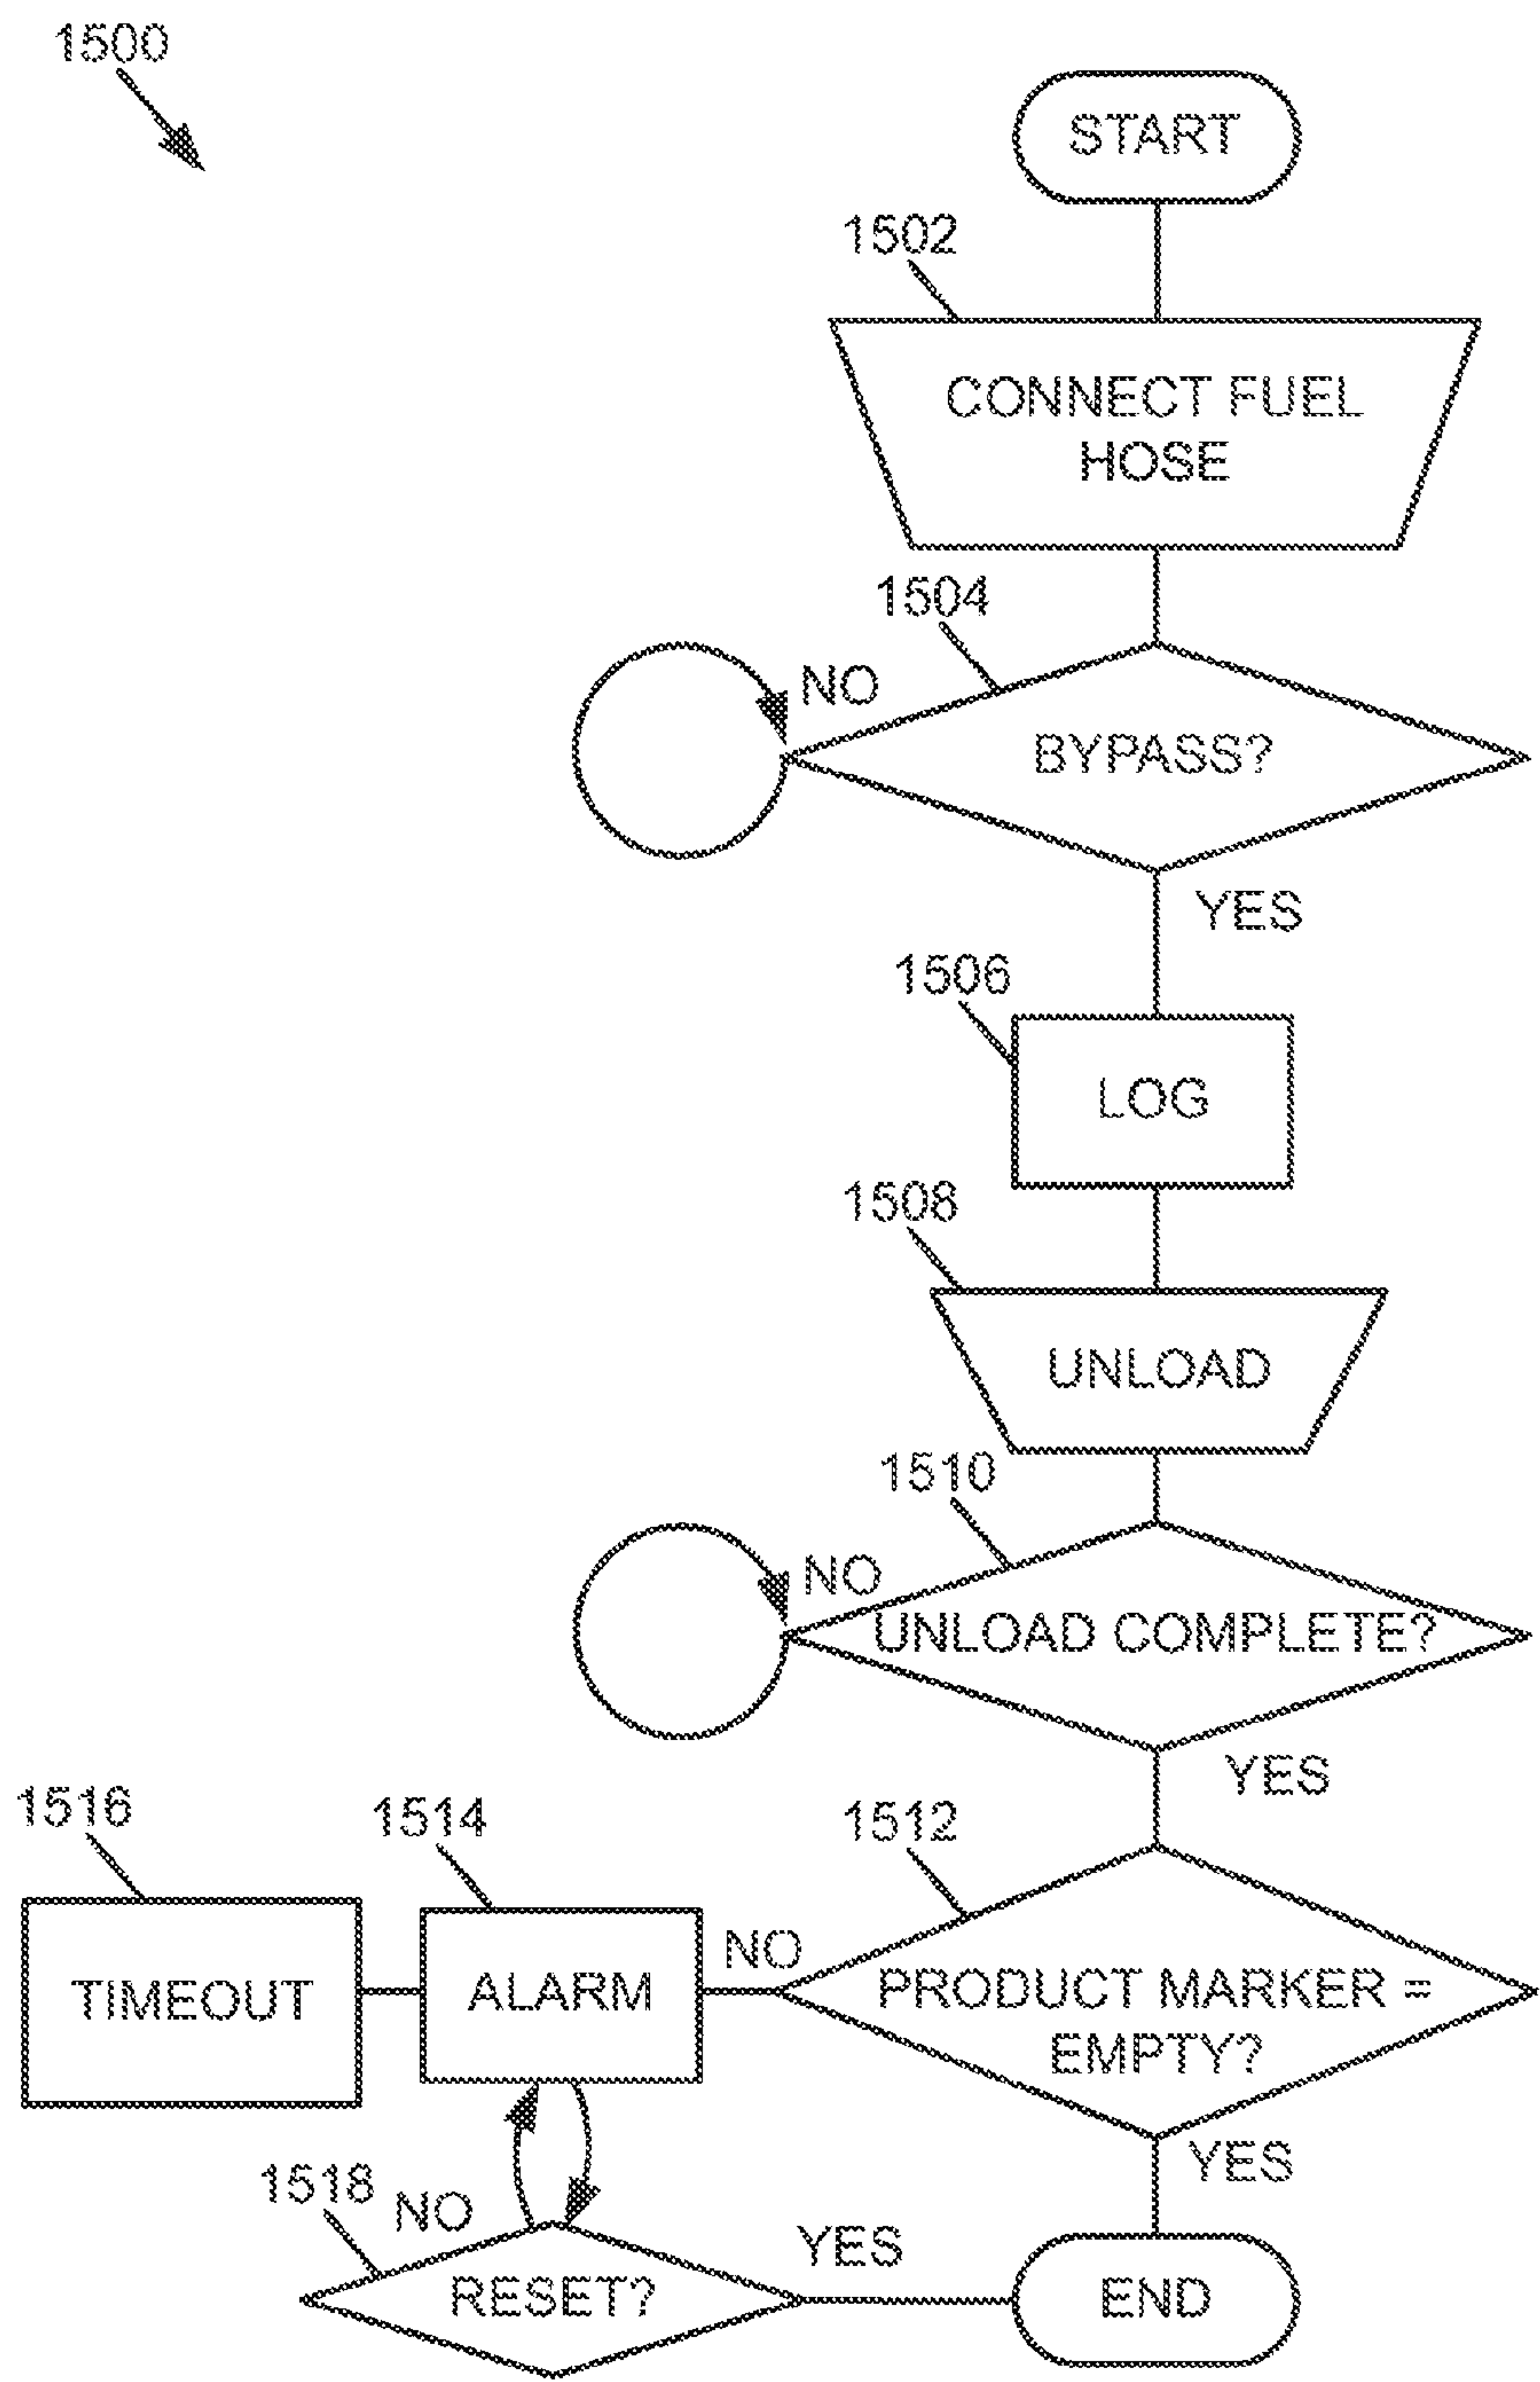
1500

START

1502

CONNECT FUEL HOSE

1504

NO

BYPASS?

YES

1506

LOG

1508

UNLOAD

1510

NO

UNLOAD COMPLETE?

YES

1516

1514

1512

TIMEOUT

ALARM

NO

PRODUCT MARKER = EMPTY?

YES

1518

NO

YES

RESET?

END